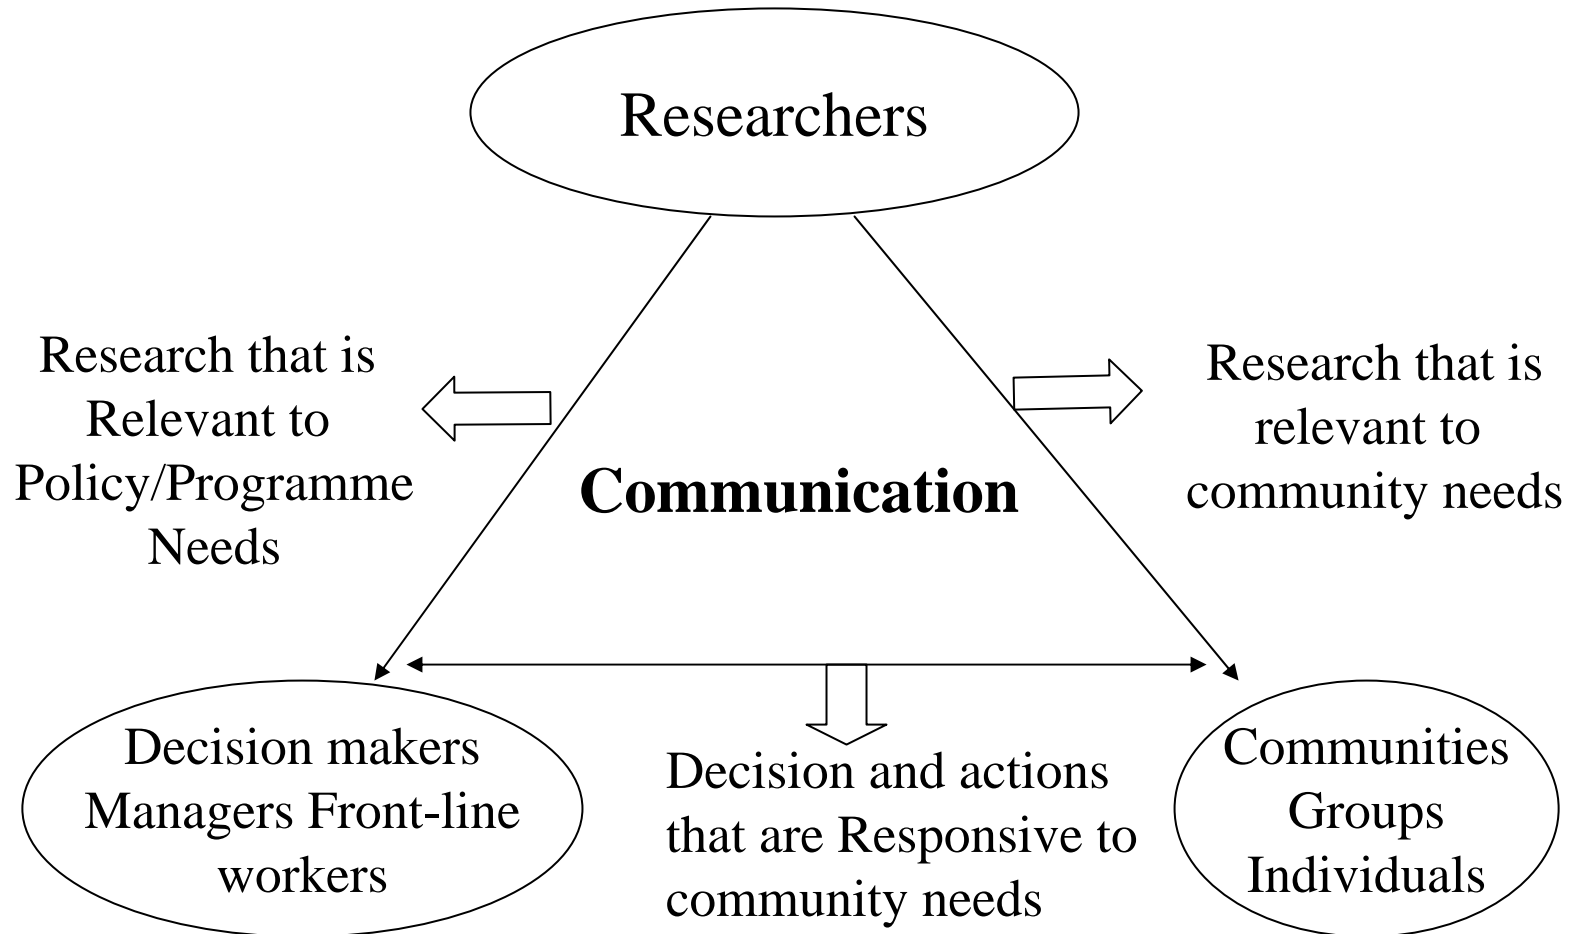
Researchers

Research that is Relevant to Policy/Programme Needs

Communication

Research that is relevant to community needs

Decision makers Managers Front-line workers

Decision and actions that are Responsive to community needs

Communities Groups Individuals